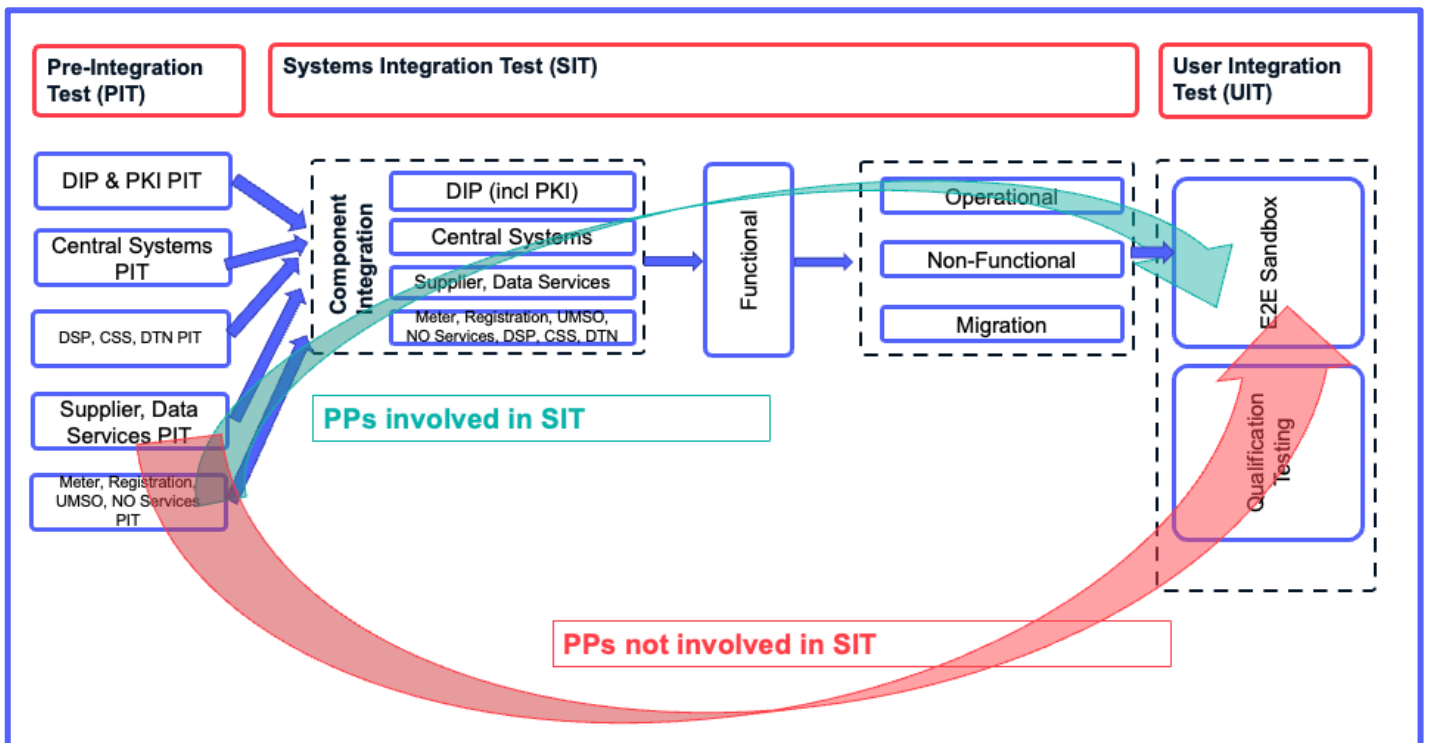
Pre-Integration Test (PIT)

Systems Integration Test (SIT)

User Integration Test (UIT)

DIP & PKI PIT

Central Systems PIT

DSP, CSS, DTN PIT

Supplier, Data Services PIT

Meter, Registration, UMSO, NO Services PIT

Component Integration

DIP (incl PKI)

Central Systems

Supplier, Data Services

Meter, Registration, UMSO, NO Services, DSP, CSS, DTN

Functional

Operational

Non-Functional

Migration

E2E Sandbox

Qualification Testing

PPs involved in SIT

PPs not involved in SIT